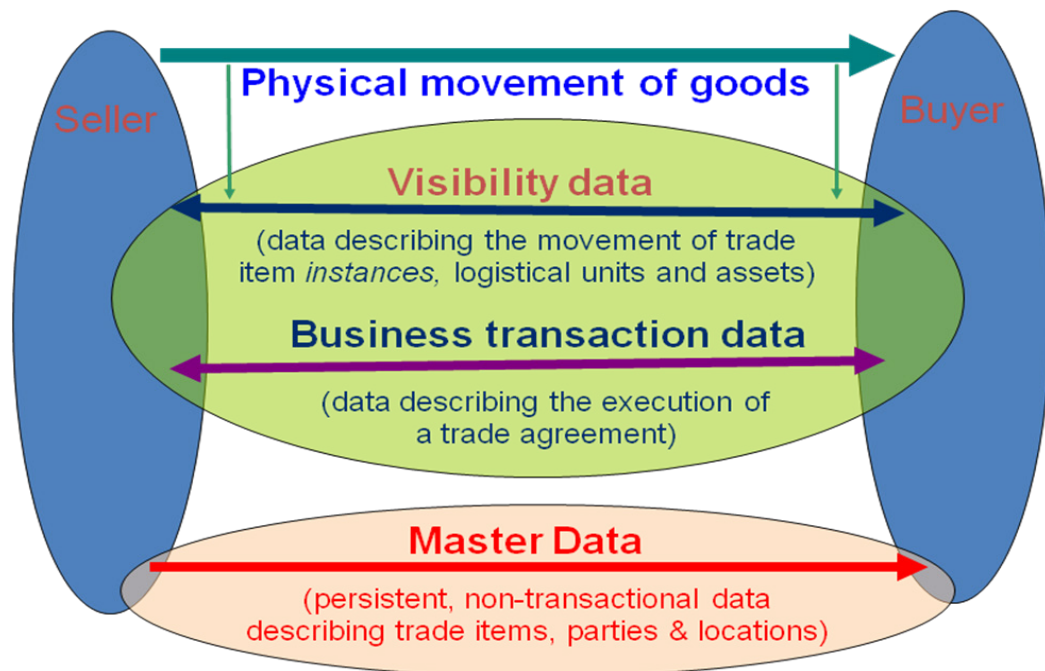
Physical movement of goods

Seller

Buyer

Visibility data

(data describing the movement of trade item *instances,* logistical units and assets)

Business transaction data

(data describing the execution of a trade agreement)

Master Data

(persistent, non-transactional data describing trade items, parties & locations)